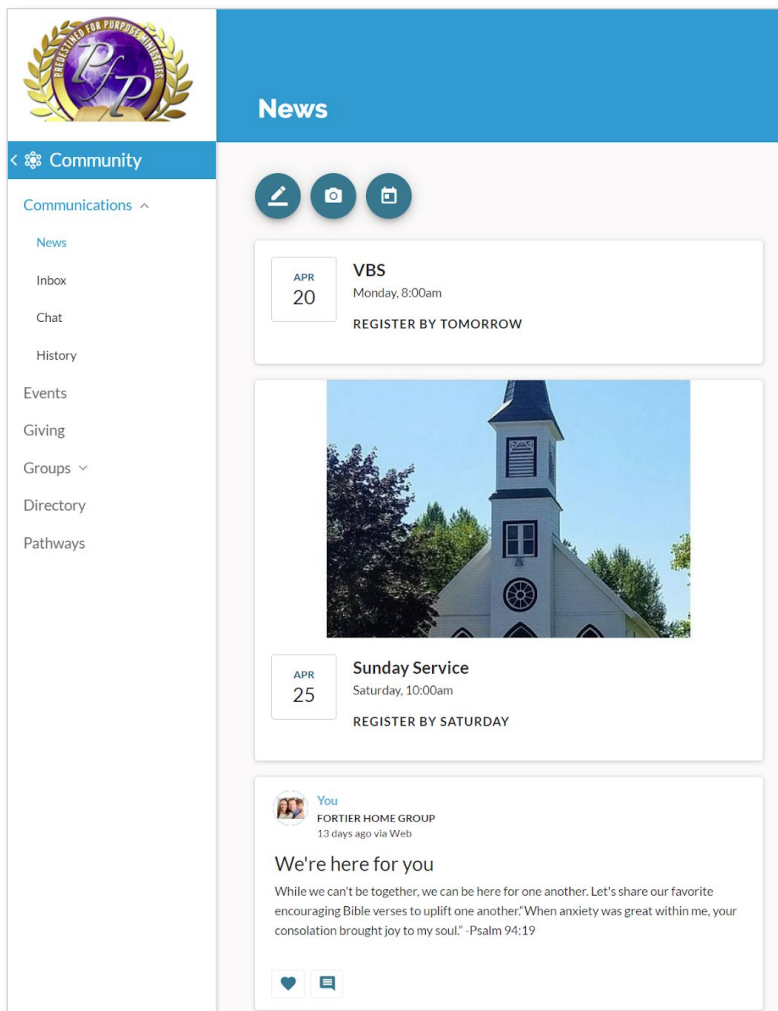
PREDESTINED FOR PURPOSE MINISTRIES
PfP

Community

Communications

News

Inbox

Chat

History

Events

Giving

Groups

Directory

Pathways

News

APR
20

VBS
Monday, 8:00am
REGISTER BY TOMORROW

APR
25

Sunday Service
Saturday, 10:00am
REGISTER BY SATURDAY

You
FORTIER HOME GROUP
13 days ago via Web

We're here for you

While we can't be together, we can be here for one another. Let's share our favorite encouraging Bible verses to uplift one another."When anxiety was great within me, your consolation brought joy to my soul." -Psalm 94:19